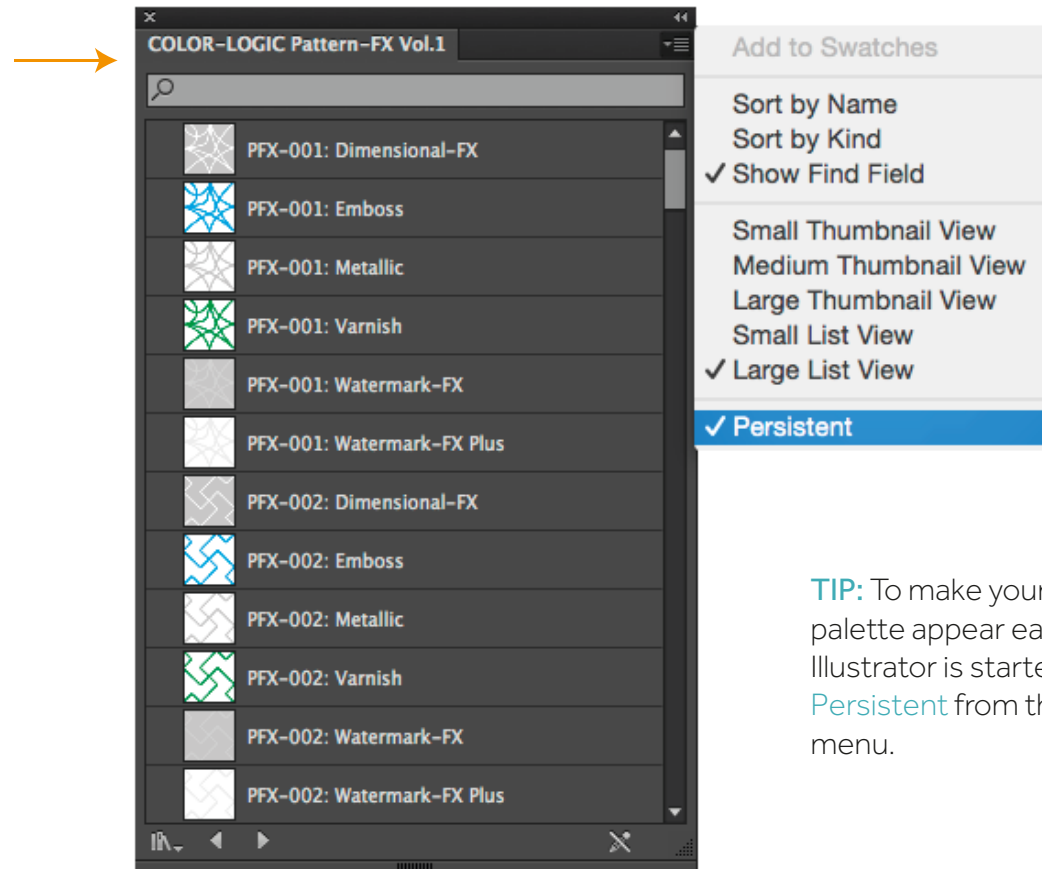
COLOR-LOGIC Pattern-FX Vol.1

PFX-001: Dimensional-FX
PFX-001: Emboss
PFX-001: Metallic
PFX-001: Varnish
PFX-001: Watermark-FX
PFX-001: Watermark-FX Plus
PFX-002: Dimensional-FX
PFX-002: Emboss
PFX-002: Metallic
PFX-002: Varnish
PFX-002: Watermark-FX
PFX-002: Watermark-FX Plus

Add to Swatches
Sort by Name
Sort by Kind
✓ Show Find Field
Small Thumbnail View
Medium Thumbnail View
Large Thumbnail View
Small List View
✓ Large List View
✓ Persistent

TIP: To make your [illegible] palette appear ea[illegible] Illustrator is starte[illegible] Persistent from th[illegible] menu.